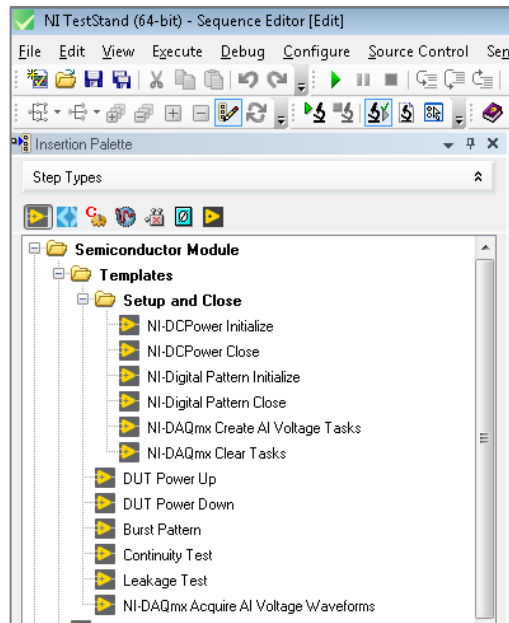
NI TestStand (64-bit) - Sequence Editor [Edit]

File Edit View Execute Debug Configure Source Control Se

Insertion Palette

Step Types

Semiconductor Module
Templates
Setup and Close
NI-DCPower Initialize
NI-DCPower Close
NI-Digital Pattern Initialize
NI-Digital Pattern Close
NI-DAQmx Create AI Voltage Tasks
NI-DAQmx Clear Tasks
DUT Power Up
DUT Power Down
Burst Pattern
Continuity Test
Leakage Test
NI-DAQmx Acquire AI Voltage Waveforms